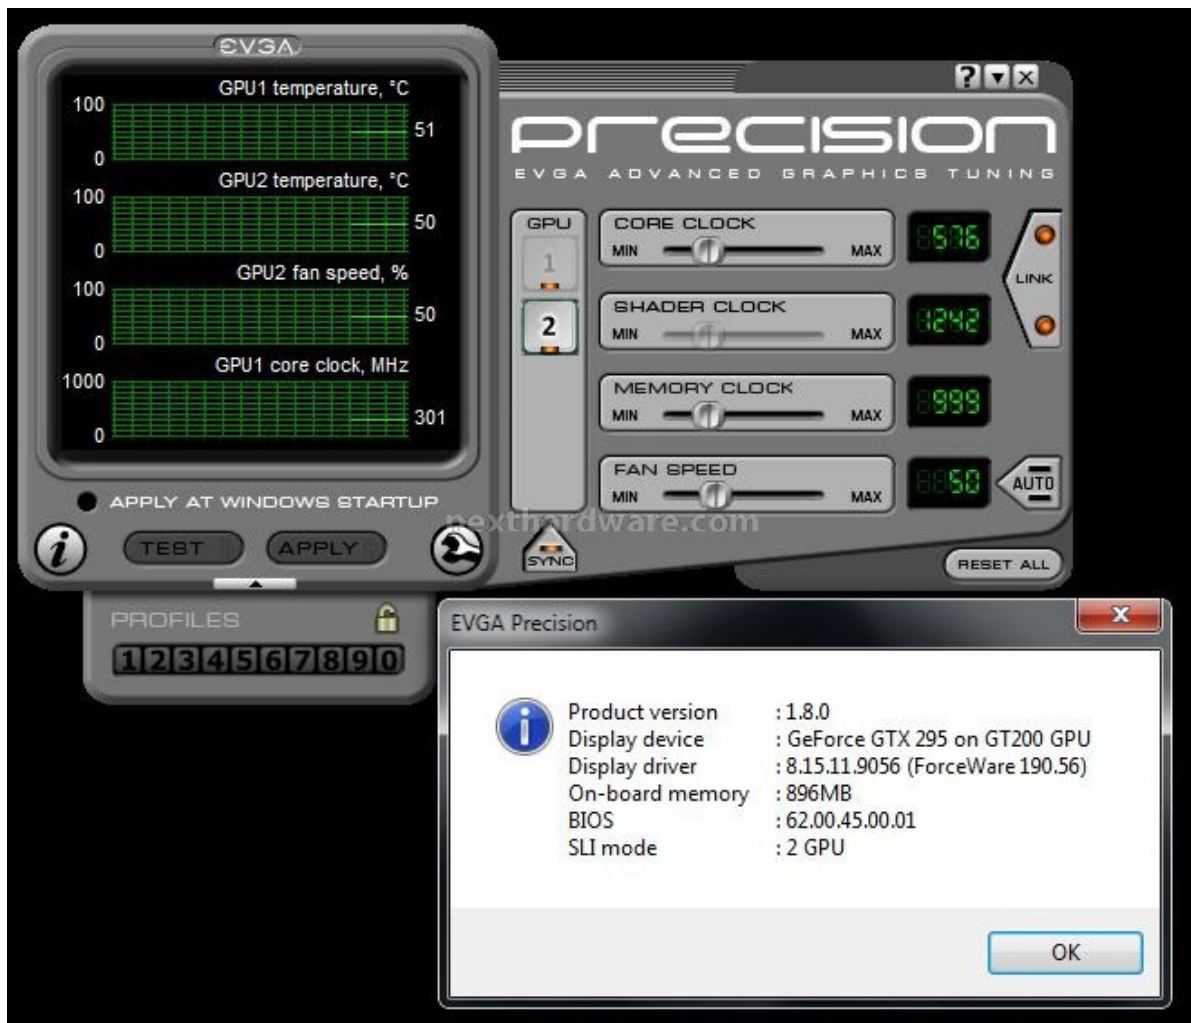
EVGA

GPU1 temperature, °C
100
51
0
GPU2 temperature, °C
100
50
0
GPU2 fan speed, %
100
50
0
GPU1 core clock, MHz
1000
301
0

APPLY AT WINDOWS STARTUP

TEST
APPLY

PROFILES
1 2 3 4 5 6 7 8 9 0

? ▾ X

precision
EVGA ADVANCED GRAPHICS TUNING

GPU
1
2

CORE CLOCK
MIN MAX
576

SHADER CLOCK
MIN MAX
1242

MEMORY CLOCK
MIN MAX
999

FAN SPEED
MIN MAX
50

LINK
AUTO
SYNC
RESET ALL

nexthardware.com

EVGA Precision
X

| | |
|---|---|
| Product version | : 1.8.0 |
| Display device | : GeForce GTX 295 on GT200 GPU |
| Display driver | : 8.15.11.9056 (ForceWare 190.56) |
| On-board memory | : 896MB |
| BIOS | : 62.00.45.00.01 |
| SLI mode | : 2 GPU |

OK